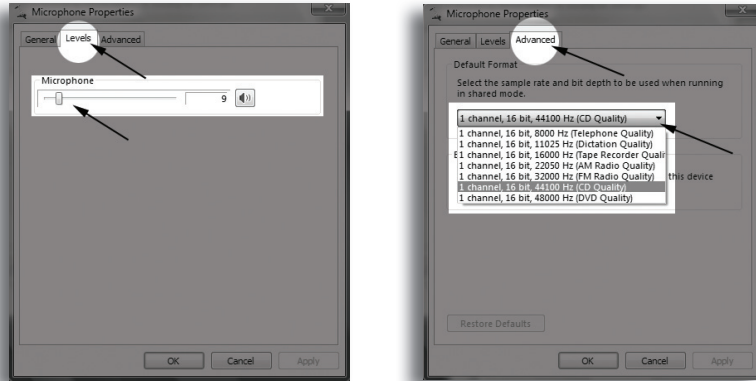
Microphone Properties

General Levels Advanced

Microphone

9

OK Cancel Apply

Microphone Properties

General Levels Advanced

Default Format

Select the sample rate and bit depth to be used when running in shared mode.

1 channel, 16 bit, 44100 Hz (CD Quality)

1 channel, 16 bit, 8000 Hz (Telephone Quality)
1 channel, 16 bit, 11025 Hz (Dictation Quality)
1 channel, 16 bit, 16000 Hz (Tape Recorder Quali
1 channel, 16 bit, 22050 Hz (AM Radio Quality)
1 channel, 16 bit, 32000 Hz (FM Radio Quality)
1 channel, 16 bit, 44100 Hz (CD Quality)
1 channel, 16 bit, 48000 Hz (DVD Quality)

E

this device

Restore Defaults

OK Cancel Apply